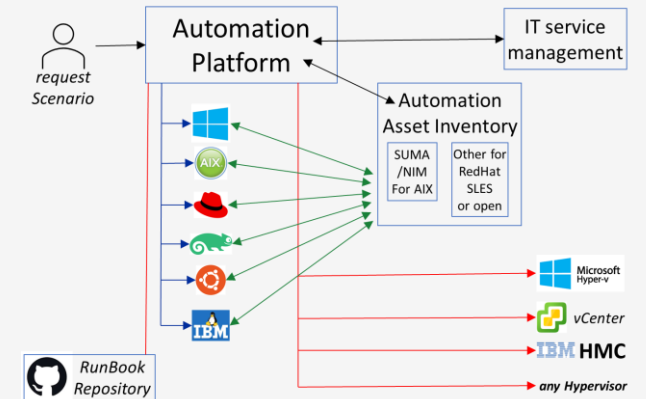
request Scenario

Automation Platform

IT service management

Automation Asset Inventory

SUMA /NIM For AIX

Other for RedHat SLES or open

AIX

IBM

Microsoft Hyper-v

vCenter

IBM HMC

any Hypervisor

RunBook Repository